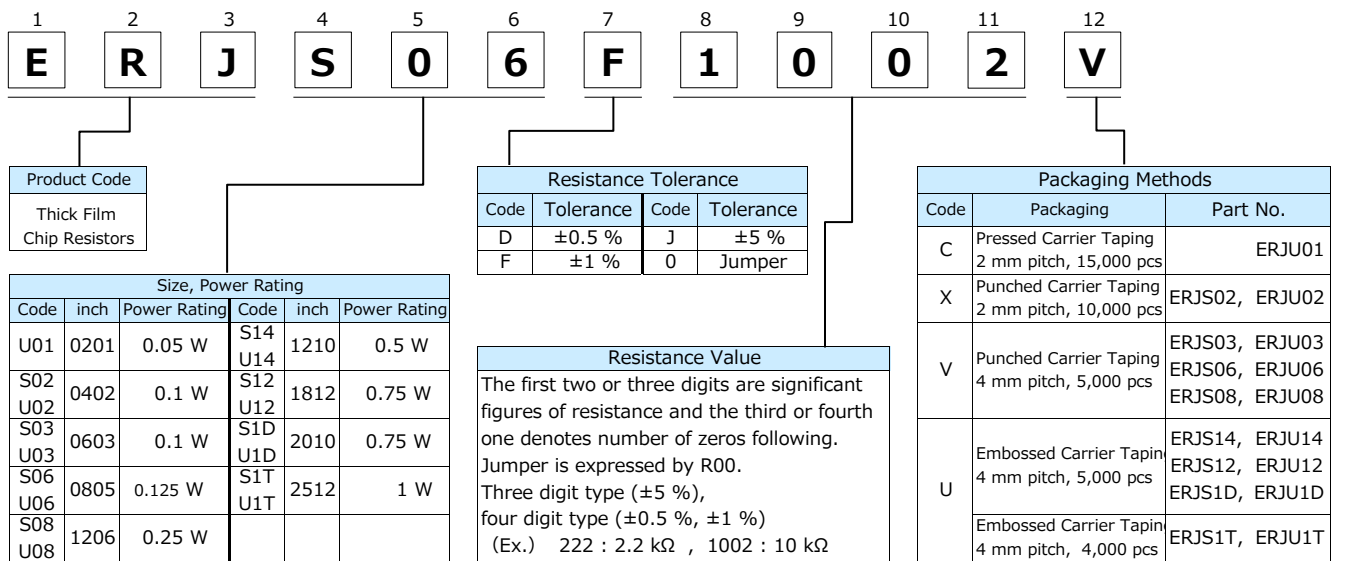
1 2 3 4 5 6 7 8 9 10 11 12

E R J S 0 6 F 1 0 0 2 V

| Product Code |
|---|
| Thick Film Chip Resistors |

| Size, Power Rating | | | | | |
|---|---|---|---|---|---|
| Code | inch | Power Rating | Code | inch | Power Rating |
| U01 | 0201 | 0.05 W | S14 U14 | 1210 | 0.5 W |
| S02 U02 | 0402 | 0.1 W | S12 U12 | 1812 | 0.75 W |
| S03 U03 | 0603 | 0.1 W | S1D U1D | 2010 | 0.75 W |
| S06 U06 | 0805 | 0.125 W | S1T U1T | 2512 | 1 W |
| S08 U08 | 1206 | 0.25 W | | | |

| Resistance Tolerance | | | |
|---|---|---|---|
| Code | Tolerance | Code | Tolerance |
| D | ±0.5 % | J | ±5 % |
| F | ±1 % | 0 | Jumper |

Resistance Value
The first two or three digits are significant figures of resistance and the third or fourth one denotes number of zeros following.
Jumper is expressed by R00.
Three digit type (±5 %),
four digit type (±0.5 %, ±1 %)
(Ex.) 222 : 2.2 kΩ , 1002 : 10 kΩ

| Packaging Methods | | |
|---|---|---|
| Code | Packaging | Part No. |
| C | Pressed Carrier Taping 2 mm pitch, 15,000 pcs | ERJU01 |
| X | Punched Carrier Taping 2 mm pitch, 10,000 pcs | ERJS02, ERJU02 |
| V | Punched Carrier Taping 4 mm pitch, 5,000 pcs | ERJS03, ERJU03 ERJS06, ERJU06 ERJS08, ERJU08 |
| U | Embossed Carrier Taping 4 mm pitch, 5,000 pcs | ERJS14, ERJU14 ERJS12, ERJU12 ERJS1D, ERJU1D |
| | Embossed Carrier Taping 4 mm pitch, 4,000 pcs | ERJS1T, ERJU1T |